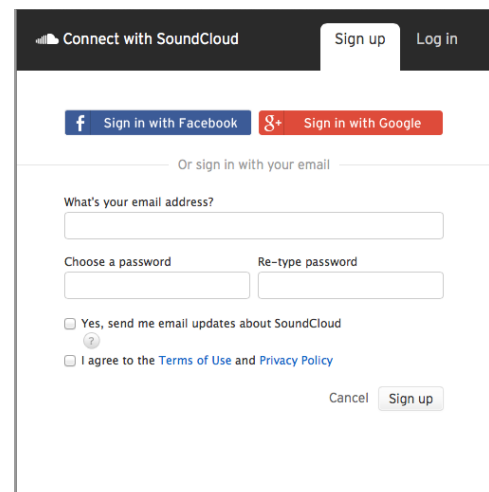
Connect with SoundCloud

Sign up

Log in

f Sign in with Facebook

g+ Sign in with Google

Or sign in with your email

What's your email address?

Choose a password

Re-type password

Yes, send me email updates about SoundCloud

?

I agree to the Terms of Use and Privacy Policy

Cancel

Sign up